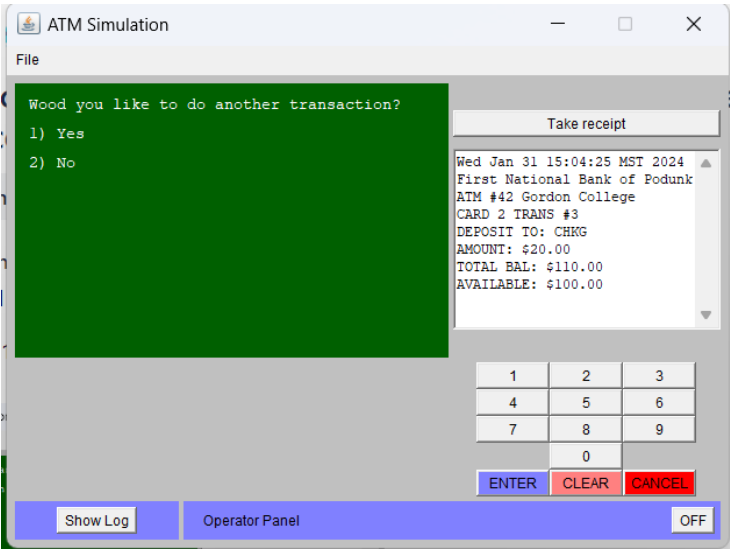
ATM Simulation

File

Wood you like to do another transaction?

1) Yes

2) No

Take receipt

Wed Jan 31 15:04:25 MST 2024
First National Bank of Podunk
ATM #42 Gordon College
CARD 2 TRANS #3
DEPOSIT TO: CHKG
AMOUNT: $20.00
TOTAL BAL: $110.00
AVAILABLE: $100.00

| 1 | 2 | 3 |
|---|---|---|
| 4 | 5 | 6 |
| 7 | 8 | 9 |
| | 0 | |
| ENTER | CLEAR | CANCEL |

Show Log

Operator Panel

OFF